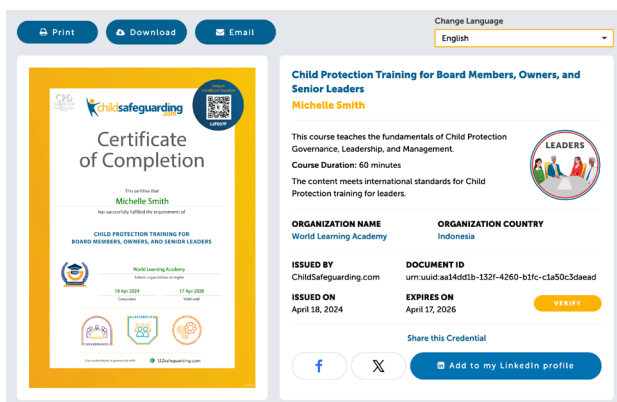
Print Download Email

Change Language
English

childsafeguarding.com

Certificate of Completion

This certifies that
Michelle Smith
has successfully fulfilled the requirements of

CHILD PROTECTION TRAINING FOR BOARD MEMBERS, OWNERS, AND SENIOR LEADERS

World Learning Academy

18 Apr 2024
17 Apr 2026

GOVERNANCE

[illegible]

Child Protection Training for Board Members, Owners, and Senior Leaders
Michelle Smith

This course teaches the fundamentals of Child Protection Governance, Leadership, and Management.

Course Duration: 60 minutes

The content meets international standards for Child Protection training for leaders.

LEADERS

ORGANIZATION NAME
World Learning Academy

ORGANIZATION COUNTRY
Indonesia

ISSUED BY
ChildSafeguarding.com

DOCUMENT ID
urn:uuid:aa14dd1b-132f-4260-b1fc-c1a50c3daead

ISSUED ON
April 18, 2024

EXPIRES ON
April 17, 2026

VERIFY

Share this Credential

f
𝕏
Add to my LinkedIn profile